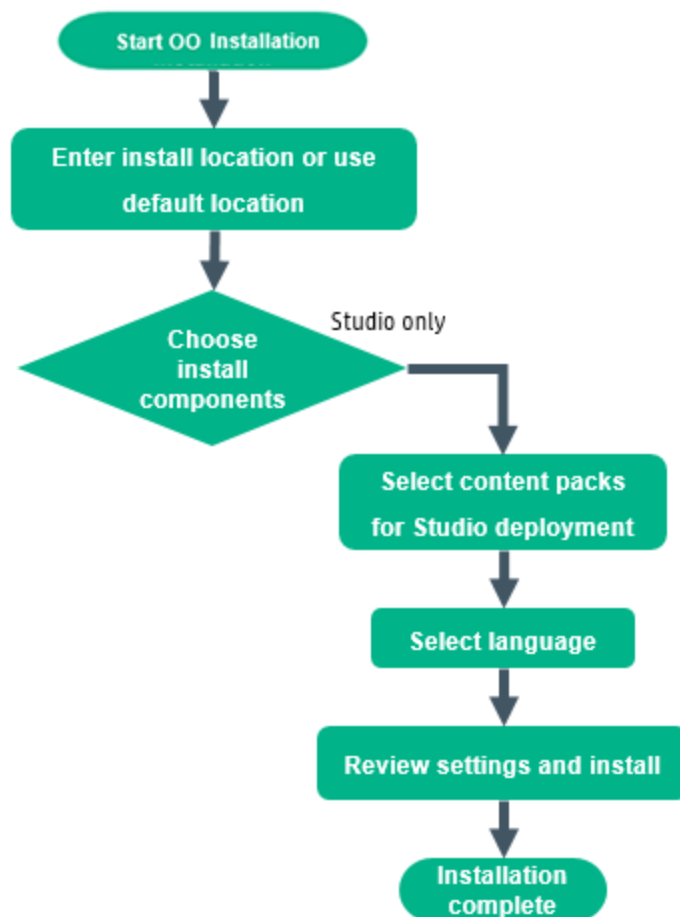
Start OO Installation

Enter install location or use default location

Choose install components

Studio only

Select content packs for Studio deployment

Select language

Review settings and install

Installation complete